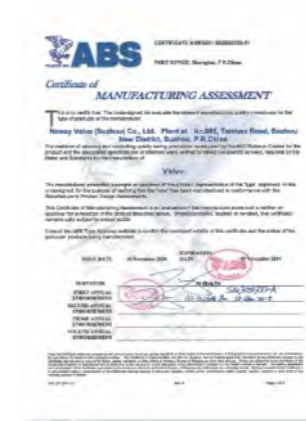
ABS

CERTIFICATE NUMBER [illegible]

ISSUE OFFICE: Shanghai, P.R.China

Certificate of

MANUFACTURING ASSESSMENT

This is to certify that: The Undersigned did evaluate the relevant manufacturing quality procedures for the type of product of the manufacturer:

Neway Valve (Suzhou) Co., Ltd. Plant at: No.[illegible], Taishan Road, Suzhou New District, Suzhou, P.R.China

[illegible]

Valve

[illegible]

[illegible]

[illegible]

ISSUE DATE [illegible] November 2009 EXPIRATION DATE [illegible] November 2014

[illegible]

| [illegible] | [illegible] |
|---|---|
| FIRST ANNUAL ENDORSEMENT | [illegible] |
| SECOND ANNUAL ENDORSEMENT | |
| THIRD ANNUAL ENDORSEMENT | |
| FOURTH ANNUAL ENDORSEMENT | |

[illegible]

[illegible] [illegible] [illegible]